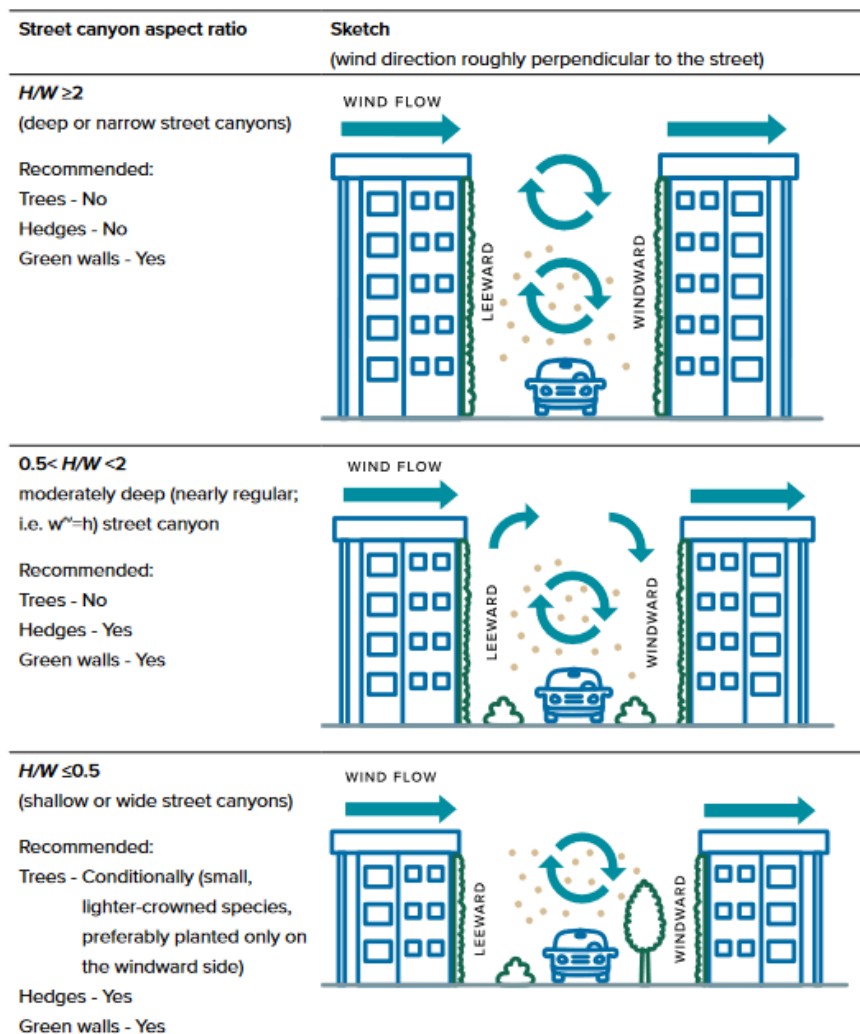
| Street canyon aspect ratio | Sketch (wind direction roughly perpendicular to the street) |
|---|---|
| *H/W* ≥2<br>(deep or narrow street canyons)<br><br>Recommended:<br>Trees - No<br>Hedges - No<br>Green walls - Yes | WIND FLOW<br>LEEWARD<br>WINDWARD |
| 0.5< *H/W* <2<br>moderately deep (nearly regular; i.e. w^~=h) street canyon<br><br>Recommended:<br>Trees - No<br>Hedges - Yes<br>Green walls - Yes | WIND FLOW<br>LEEWARD<br>WINDWARD |
| *H/W* ≤0.5<br>(shallow or wide street canyons)<br><br>Recommended:<br>Trees - Conditionally (small, lighter-crowned species, preferably planted only on the windward side)<br>Hedges - Yes<br>Green walls - Yes | WIND FLOW<br>LEEWARD<br>WINDWARD |